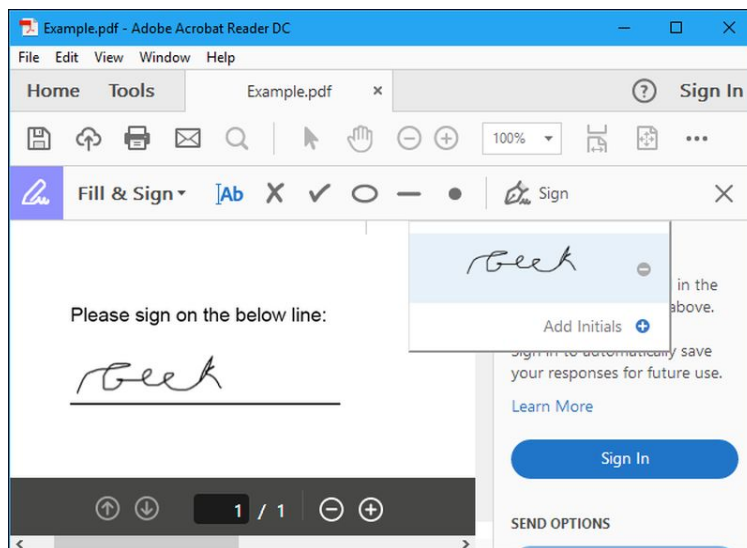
Example.pdf - Adobe Acrobat Reader DC

File Edit View Window Help

Home Tools Example.pdf × ? Sign In

100%

Fill & Sign Ab Sign

Geek

Add Initials

in the above.

Sign in to automatically save your responses for future use.

Learn More

Sign In

SEND OPTIONS

Please sign on the below line:

Geek

1 / 1